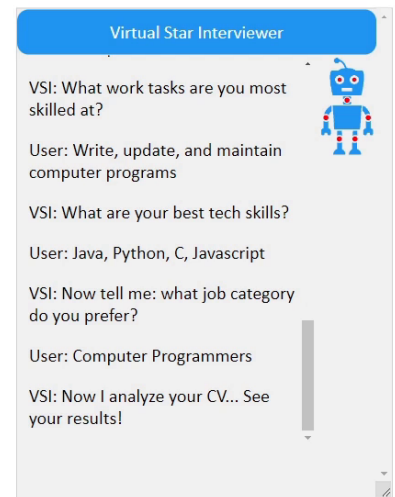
Virtual Star Interviewer

VSI: What work tasks are you most skilled at?

User: Write, update, and maintain computer programs

VSI: What are your best tech skills?

User: Java, Python, C, Javascript

VSI: Now tell me: what job category do you prefer?

User: Computer Programmers

VSI: Now I analyze your CV... See your results!